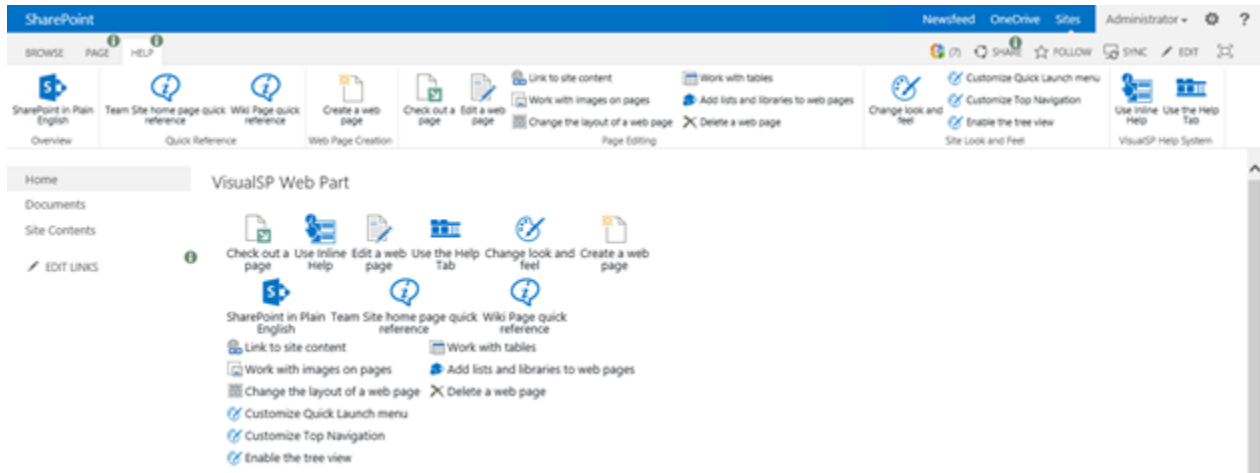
SharePoint

Newsfeed OneDrive Sites Administrator ?

BROWSE PAGE HELP

(7) SHARE FOLLOW SYNC EDIT

SharePoint in Plain English
Overview

Team Site home page quick reference
Wiki Page quick reference
Quick Reference

Create a web page
Web Page Creation

Check out a page
Edit a web page
Link to site content
Work with images on pages
Change the layout of a web page
Work with tables
Add lists and libraries to web pages
Delete a web page
Page Editing

Change look and feel
Customize Quick Launch menu
Customize Top Navigation
Enable the tree view
Site Look and Feel

Use Inline Help
Use the Help Tab
VisualSP Help System

Home
Documents
Site Contents
EDIT LINKS

VisualSP Web Part

Check out a page
Use Inline Help
Edit a web page
Use the Help Tab
Change look and feel
Create a web page

SharePoint in Plain English
Team Site home page quick reference
Wiki Page quick reference

Link to site content
Work with tables
Work with images on pages
Add lists and libraries to web pages
Change the layout of a web page
Delete a web page
Customize Quick Launch menu
Customize Top Navigation
Enable the tree view